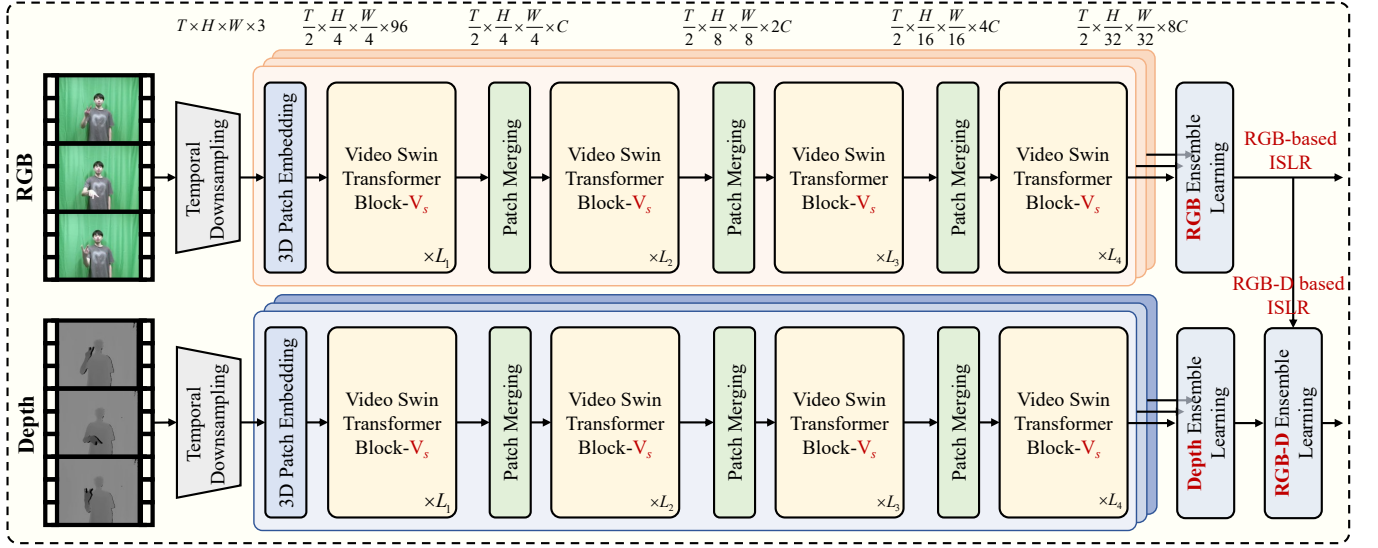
$T \times H \times W \times 3$

$\frac{T}{2} \times \frac{H}{4} \times \frac{W}{4} \times 96$

$\frac{T}{2} \times \frac{H}{4} \times \frac{W}{4} \times C$

$\frac{T}{2} \times \frac{H}{8} \times \frac{W}{8} \times 2C$

$\frac{T}{2} \times \frac{H}{16} \times \frac{W}{16} \times 4C$

$\frac{T}{2} \times \frac{H}{32} \times \frac{W}{32} \times 8C$

RGB

Temporal Downsampling

3D Patch Embedding

Video Swin Transformer Block-$V_s$ $\times L_1$

Patch Merging

Video Swin Transformer Block-$V_s$ $\times L_2$

Patch Merging

Video Swin Transformer Block-$V_s$ $\times L_3$

Patch Merging

Video Swin Transformer Block-$V_s$ $\times L_4$

RGB Ensemble Learning

RGB-based ISLR

RGB-D based ISLR

Depth

Temporal Downsampling

3D Patch Embedding

Video Swin Transformer Block-$V_s$ $\times L_1$

Patch Merging

Video Swin Transformer Block-$V_s$ $\times L_2$

Patch Merging

Video Swin Transformer Block-$V_s$ $\times L_3$

Patch Merging

Video Swin Transformer Block-$V_s$ $\times L_4$

Depth Ensemble Learning

RGB-D Ensemble Learning